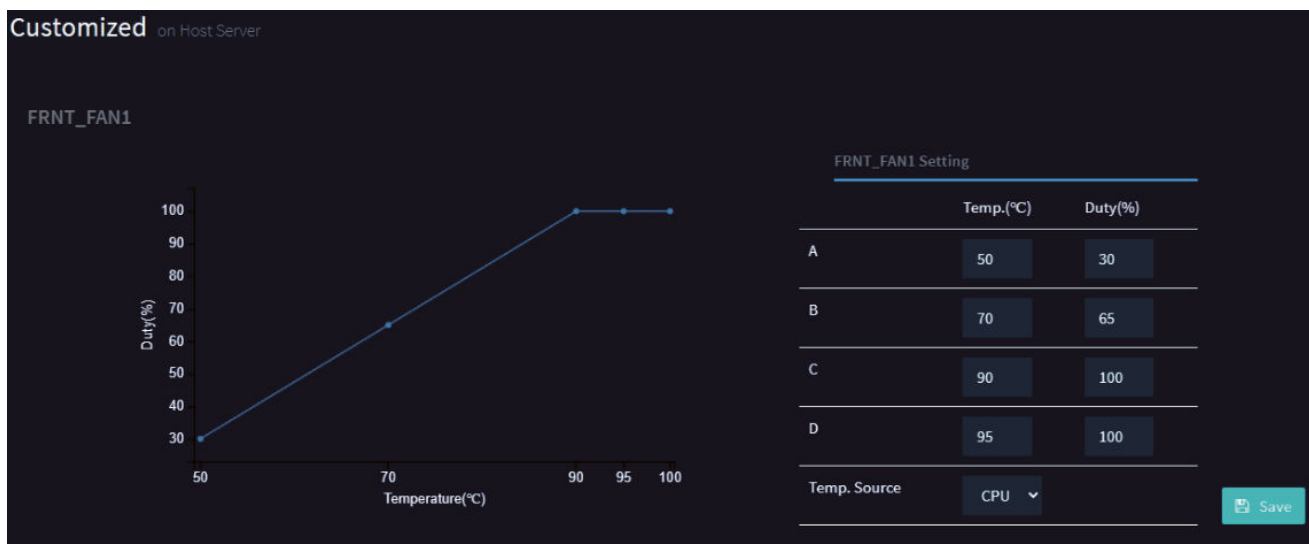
Customized on Host Server

FRNT_FAN1

Duty(%)
100
90
80
70
60
50
40
30
50 70 90 95 100
Temperature(℃)

FRNT_FAN1 Setting

| | Temp.(℃) | Duty(%) |
|---|---|---|
| A | 50 | 30 |
| B | 70 | 65 |
| C | 90 | 100 |
| D | 95 | 100 |
| Temp. Source | CPU | |

Save